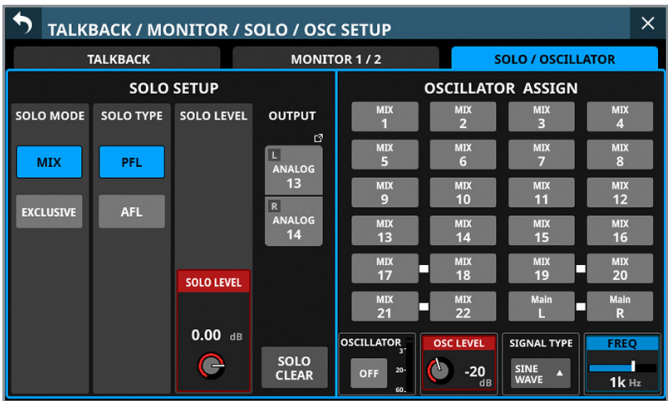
TALKBACK / MONITOR / SOLO / OSC SETUP

TALKBACK

MONITOR 1 / 2

SOLO / OSCILLATOR

SOLO SETUP

SOLO MODE

SOLO TYPE

SOLO LEVEL

OUTPUT

MIX

PFL

EXCLUSIVE

AFL

L ANALOG 13

R ANALOG 14

SOLO LEVEL

0.00 dB

SOLO CLEAR

OSCILLATOR ASSIGN

| MIX 1 | MIX 2 | MIX 3 | MIX 4 |
|---|---|---|---|
| MIX 5 | MIX 6 | MIX 7 | MIX 8 |
| MIX 9 | MIX 10 | MIX 11 | MIX 12 |
| MIX 13 | MIX 14 | MIX 15 | MIX 16 |
| MIX 17 | MIX 18 | MIX 19 | MIX 20 |
| MIX 21 | MIX 22 | Main L | Main R |

OSCILLATOR

OFF

3 20 60

OSC LEVEL

-20 dB

SIGNAL TYPE

SINE WAVE

FREQ

1k Hz